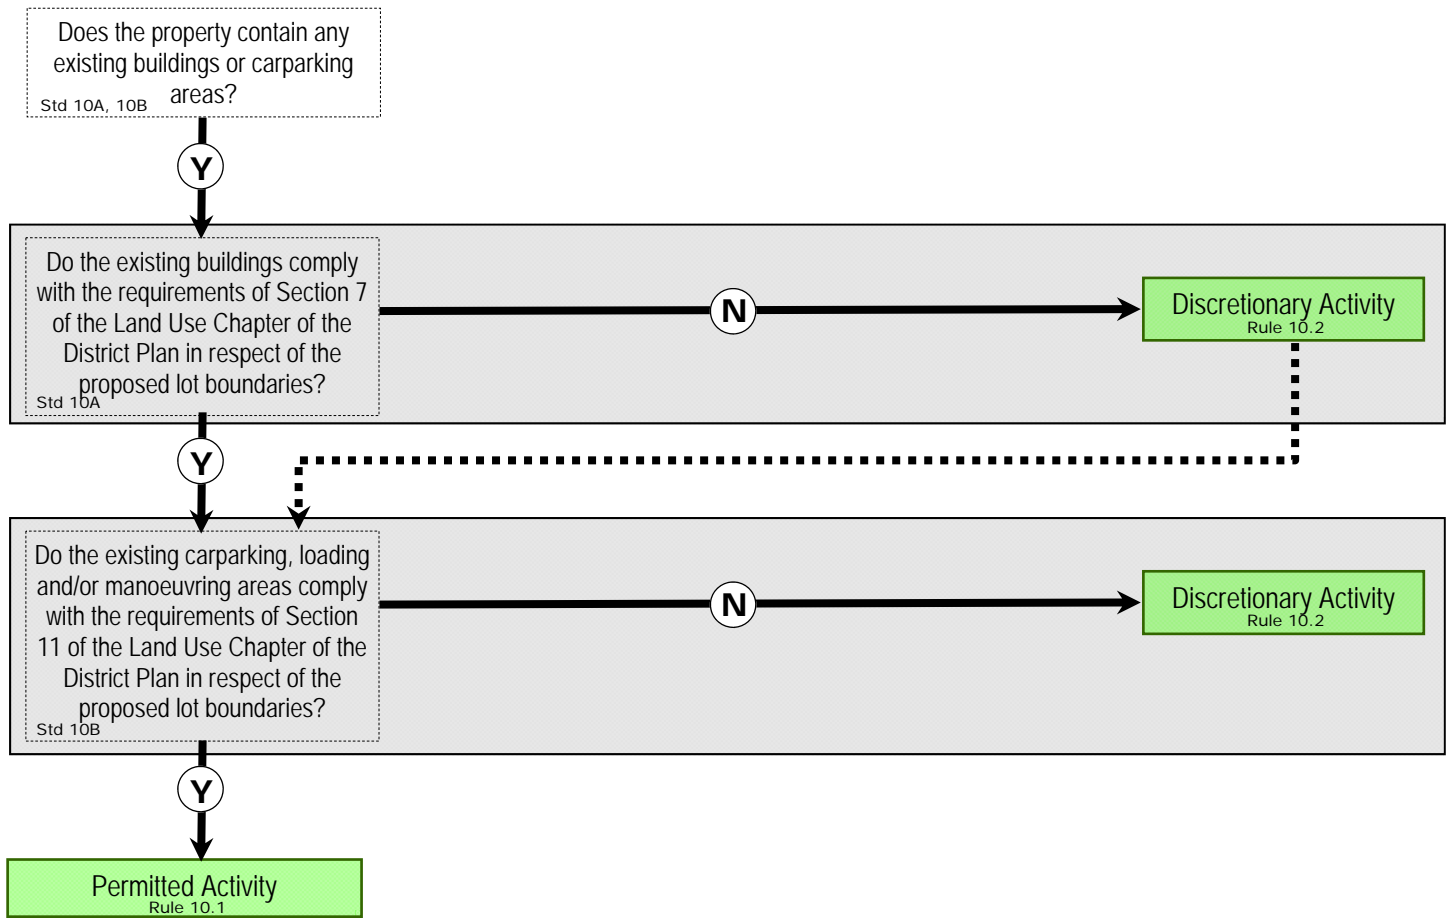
Does the property contain any existing buildings or carparking areas?
Std 10A, 10B

Y

Do the existing buildings comply with the requirements of Section 7 of the Land Use Chapter of the District Plan in respect of the proposed lot boundaries?
Std 10A

N

Discretionary Activity
Rule 10.2

Y

Do the existing carparking, loading and/or manoeuvring areas comply with the requirements of Section 11 of the Land Use Chapter of the District Plan in respect of the proposed lot boundaries?
Std 10B

N

Discretionary Activity
Rule 10.2

Y

Permitted Activity
Rule 10.1